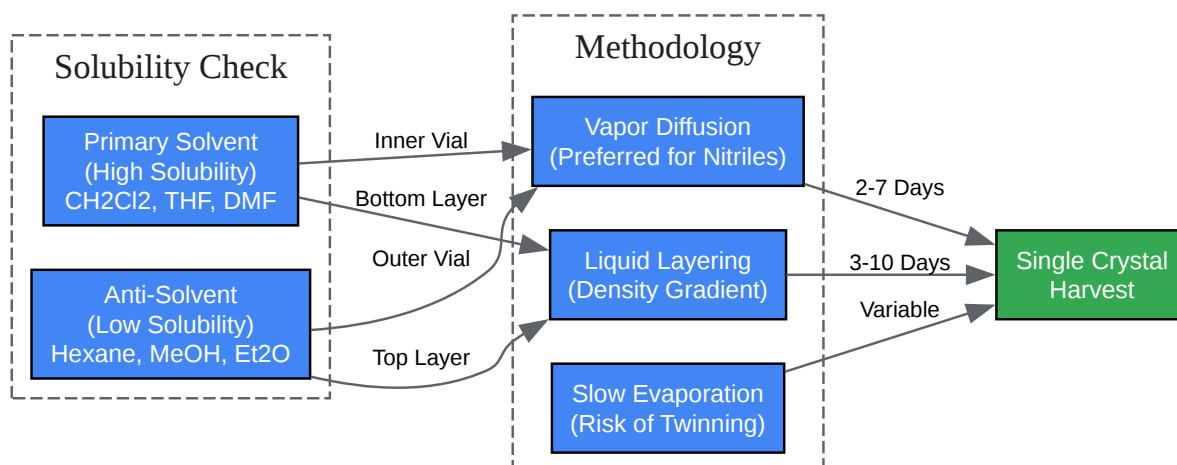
Solubility Check

Primary Solvent
(High Solubility)
CH2Cl2, THF, DMF

Anti-Solvent
(Low Solubility)
Hexane, MeOH, Et2O

Inner Vial

Bottom Layer

Outer Vial

Top Layer

Methodology

Vapor Diffusion
(Preferred for Nitriles)

Liquid Layering
(Density Gradient)

Slow Evaporation
(Risk of Twinning)

2-7 Days

3-10 Days

Variable

Single Crystal
Harvest